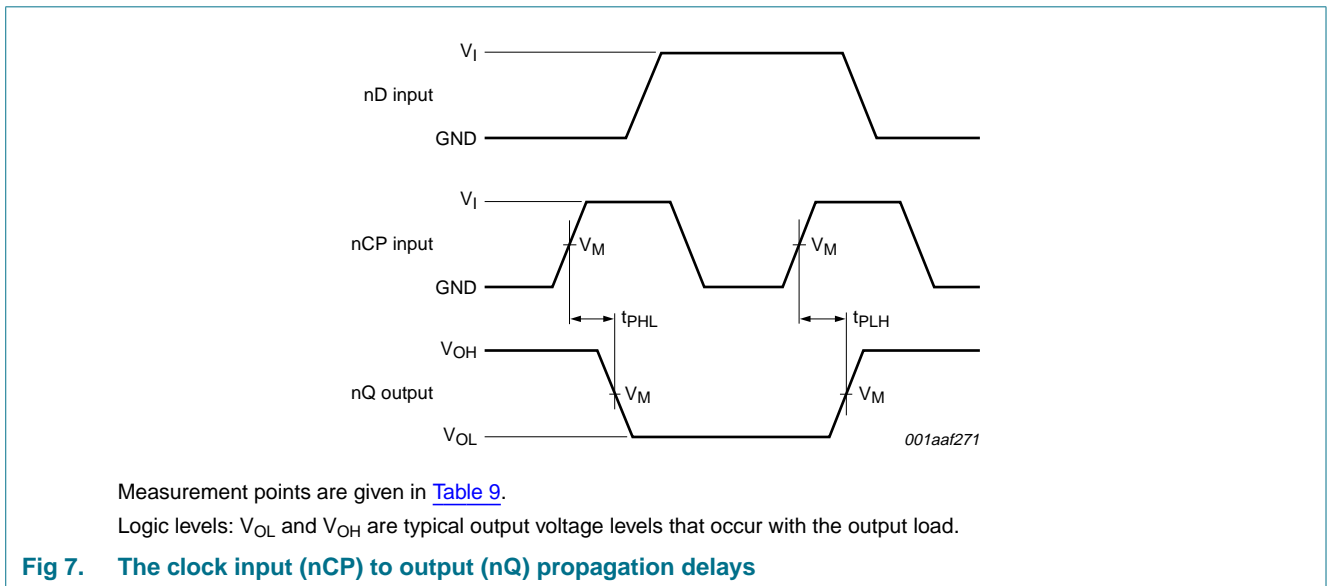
$V_I$

nD input

GND

$V_I$

nCP input

$V_M$

$V_M$

GND

$t_{PHL}$

$t_{PLH}$

$V_{OH}$

nQ output

$V_M$

$V_M$

$V_{OL}$

001aaf271

Measurement points are given in Table 9.

Logic levels: $V_{OL}$ and $V_{OH}$ are typical output voltage levels that occur with the output load.

Fig 7. The clock input (nCP) to output (nQ) propagation delays